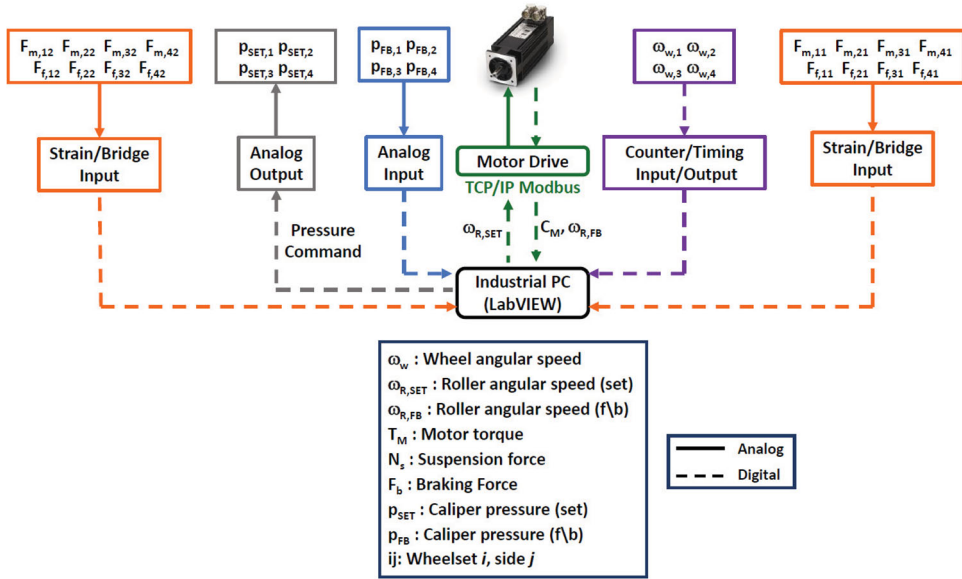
$F_{m,12}$ $F_{m,22}$ $F_{m,32}$ $F_{m,42}$
$F_{f,12}$ $F_{f,22}$ $F_{f,32}$ $F_{f,42}$

$p_{SET,1}$ $p_{SET,2}$
$p_{SET,3}$ $p_{SET,4}$

$p_{FB,1}$ $p_{FB,2}$
$p_{FB,3}$ $p_{FB,4}$

$\omega_{w,1}$ $\omega_{w,2}$
$\omega_{w,3}$ $\omega_{w,4}$

$F_{m,11}$ $F_{m,21}$ $F_{m,31}$ $F_{m,41}$
$F_{f,11}$ $F_{f,21}$ $F_{f,31}$ $F_{f,41}$

Strain/Bridge Input

Analog Output

Analog Input

Motor Drive
TCP/IP Modbus

Counter/Timing Input/Output

Strain/Bridge Input

Pressure Command

$\omega_{R,SET}$

$C_M$, $\omega_{R,FB}$

Industrial PC (LabVIEW)

$\omega_w$ : Wheel angular speed
$\omega_{R,SET}$ : Roller angular speed (set)
$\omega_{R,FB}$ : Roller angular speed (f\b)
$T_M$ : Motor torque
$N_s$ : Suspension force
$F_b$ : Braking Force
$p_{SET}$ : Caliper pressure (set)
$p_{FB}$ : Caliper pressure (f\b)
ij: Wheelset *i*, side *j*

Analog
Digital